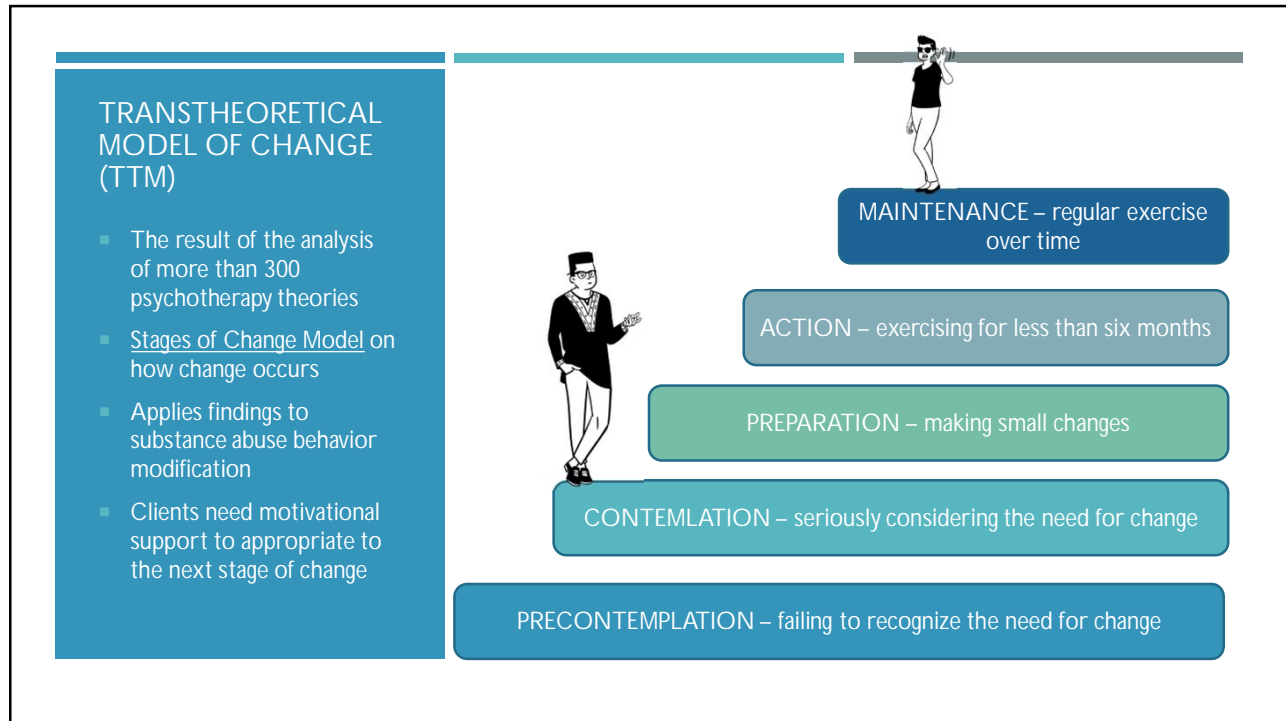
TRANSTHEORETICAL MODEL OF CHANGE (TTM)

- The result of the analysis of more than 300 psychotherapy theories
- Stages of Change Model on how change occurs
- Applies findings to substance abuse behavior modification
- Clients need motivational support to appropriate to the next stage of change

MAINTENANCE – regular exercise over time

ACTION – exercising for less than six months

PREPARATION – making small changes

CONTEMLATION – seriously considering the need for change

PRECONTEMPLATION – failing to recognize the need for change